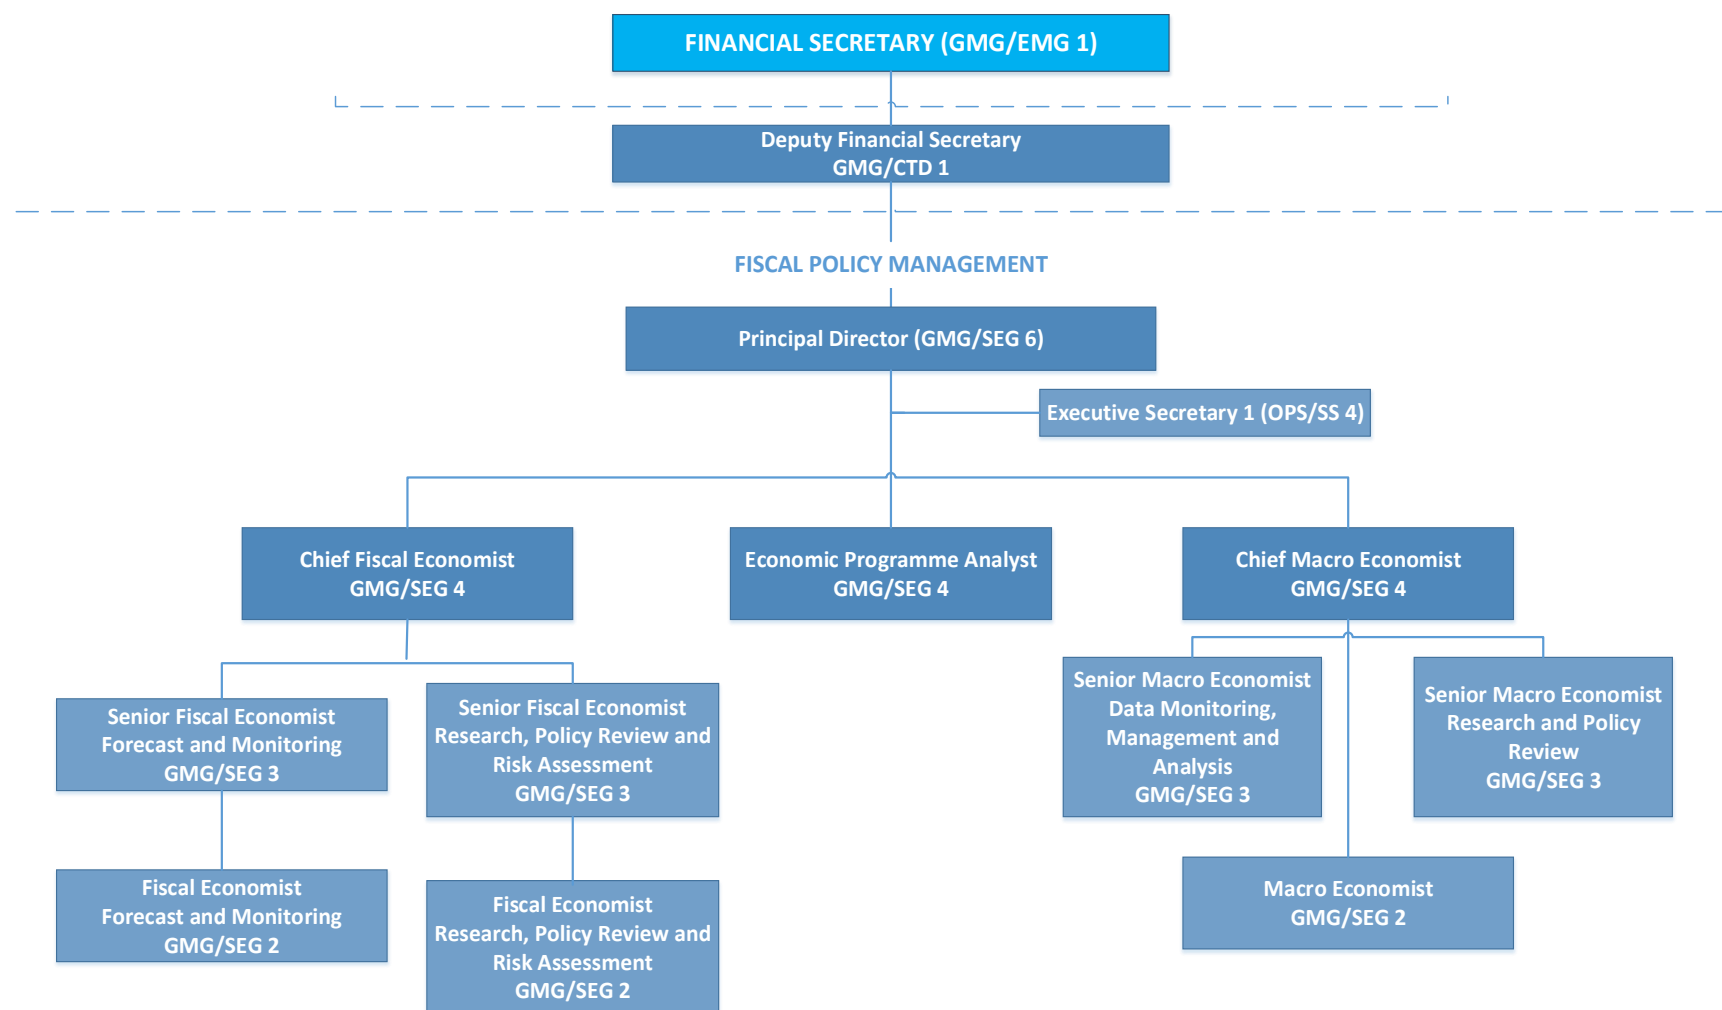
FINANCIAL SECRETARY (GMG/EMG 1)

Deputy Financial Secretary
GMG/CTD 1

FISCAL POLICY MANAGEMENT

Principal Director (GMG/SEG 6)

Executive Secretary 1 (OPS/SS 4)

Chief Fiscal Economist
GMG/SEG 4

Economic Programme Analyst
GMG/SEG 4

Chief Macro Economist
GMG/SEG 4

Senior Fiscal Economist
Forecast and Monitoring
GMG/SEG 3

Senior Fiscal Economist
Research, Policy Review and Risk Assessment
GMG/SEG 3

Senior Macro Economist
Data Monitoring, Management and Analysis
GMG/SEG 3

Senior Macro Economist
Research and Policy Review
GMG/SEG 3

Fiscal Economist
Forecast and Monitoring
GMG/SEG 2

Fiscal Economist
Research, Policy Review and Risk Assessment
GMG/SEG 2

Macro Economist
GMG/SEG 2